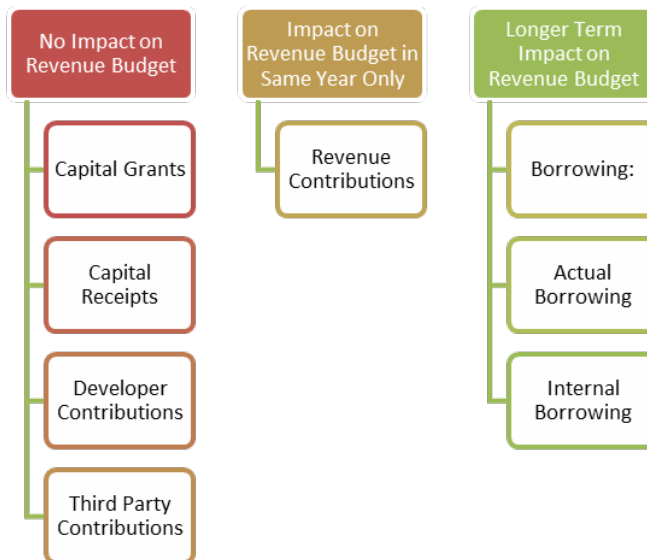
No Impact on Revenue Budget

Capital Grants

Capital Receipts

Developer Contributions

Third Party Contributions

Impact on Revenue Budget in Same Year Only

Revenue Contributions

Longer Term Impact on Revenue Budget

Borrowing:

Actual Borrowing

Internal Borrowing